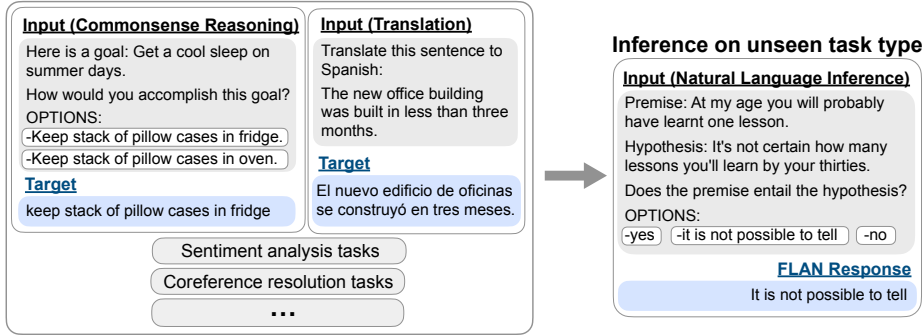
Input (Commonsense Reasoning)

Here is a goal: Get a cool sleep on summer days.

How would you accomplish this goal?

OPTIONS:

-Keep stack of pillow cases in fridge.

-Keep stack of pillow cases in oven.

Target

keep stack of pillow cases in fridge

Input (Translation)

Translate this sentence to Spanish:

The new office building was built in less than three months.

Target

El nuevo edificio de oficinas se construyó en tres meses.

Sentiment analysis tasks

Coreference resolution tasks

...

Inference on unseen task type

Input (Natural Language Inference)

Premise: At my age you will probably have learnt one lesson.

Hypothesis: It's not certain how many lessons you'll learn by your thirties.

Does the premise entail the hypothesis?

OPTIONS:

-yes -it is not possible to tell -no

FLAN Response

It is not possible to tell